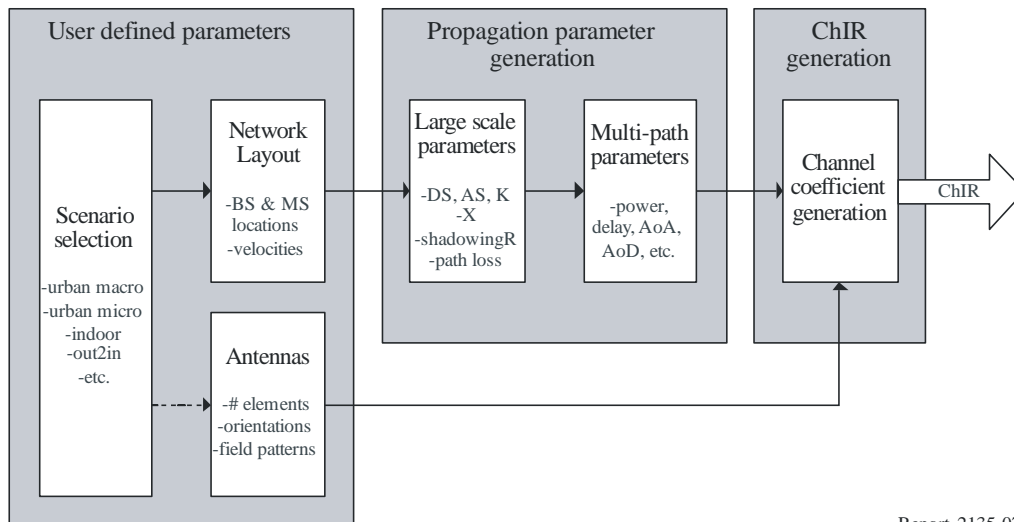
User defined parameters

Scenario selection

-urban macro
-urban micro
-indoor
-out2in
-etc.

Network Layout

-BS & MS locations
-velocities

Antennas

-# elements
-orientations
-field patterns

Propagation parameter generation

Large scale parameters

-DS, AS, K
-X
-shadowingR
-path loss

Multi-path parameters

-power, delay, AoA, AoD, etc.

ChIR generation

Channel coefficient generation

ChIR

Report 2135-0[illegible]